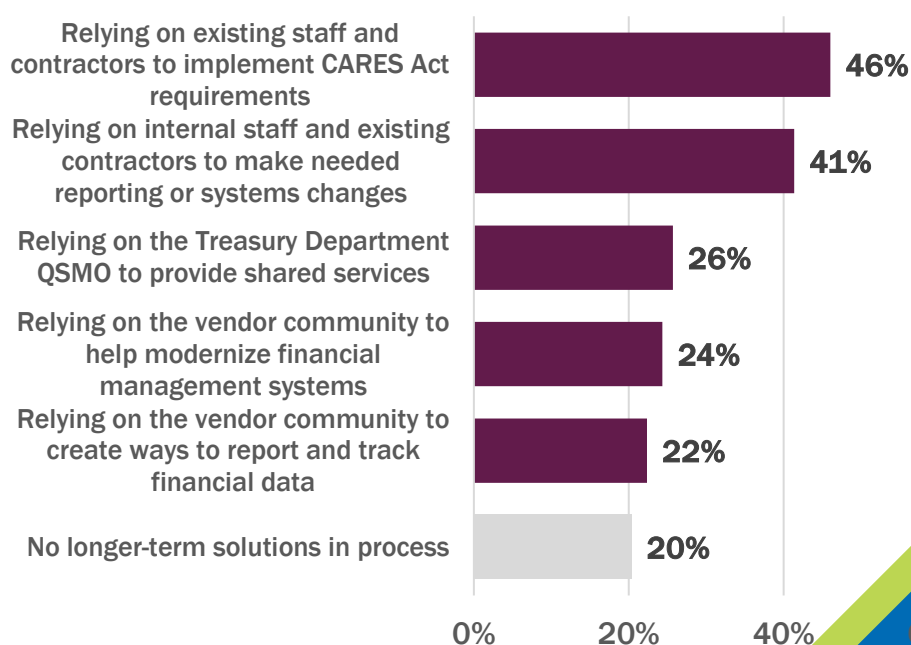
Relying on existing staff and contractors to implement CARES Act requirements 46%

Relying on internal staff and existing contractors to make needed reporting or systems changes 41%

Relying on the Treasury Department QSMO to provide shared services 26%

Relying on the vendor community to help modernize financial management systems 24%

Relying on the vendor community to create ways to report and track financial data 22%

No longer-term solutions in process 20%

0% 20% 40%